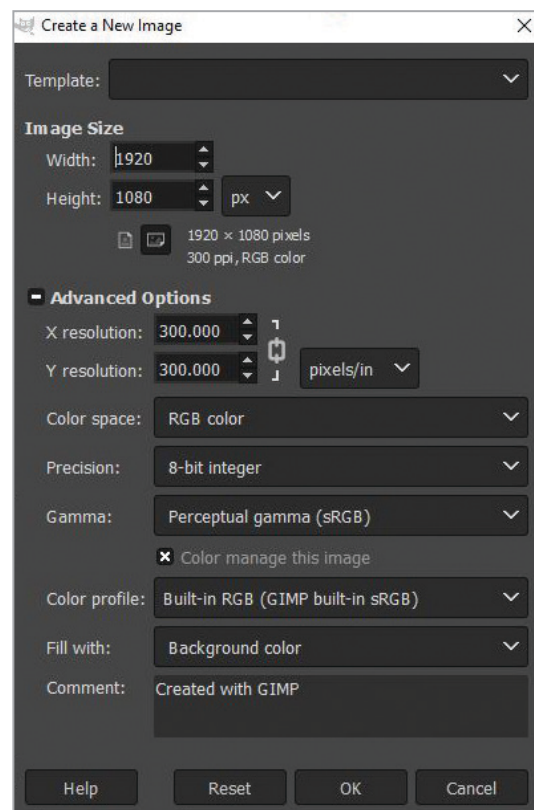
Create a New Image

Template:

Image Size
Width: 1920
Height: 1080 px
1920 × 1080 pixels
300 ppi, RGB color

Advanced Options
X resolution: 300.000
Y resolution: 300.000 pixels/in

Color space: RGB color
Precision: 8-bit integer
Gamma: Perceptual gamma (sRGB)
Color manage this image
Color profile: Built-in RGB (GIMP built-in sRGB)
Fill with: Background color
Comment: Created with GIMP

Help Reset OK Cancel